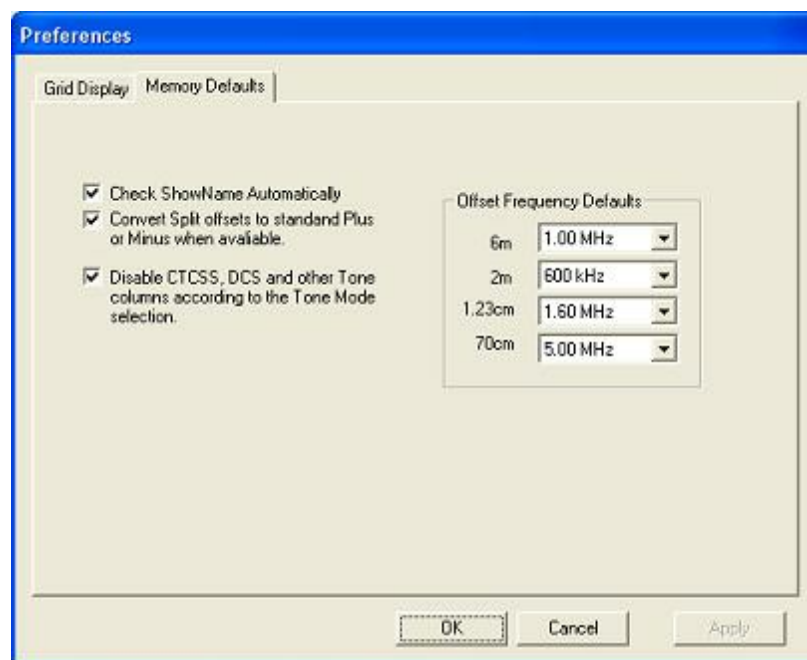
Preferences

Grid Display | Memory Defaults

☑ Check ShowName Automatically
☑ Convert Split offsets to standand Plus or Minus when avaliable.
☑ Disable CTCSS, DCS and other Tone columns according to the Tone Mode selection.

Offset Frequency Defaults
6m 1.00 MHz
2m 600 kHz
1.23cm 1.60 MHz
70cm 5.00 MHz

OK Cancel Apply